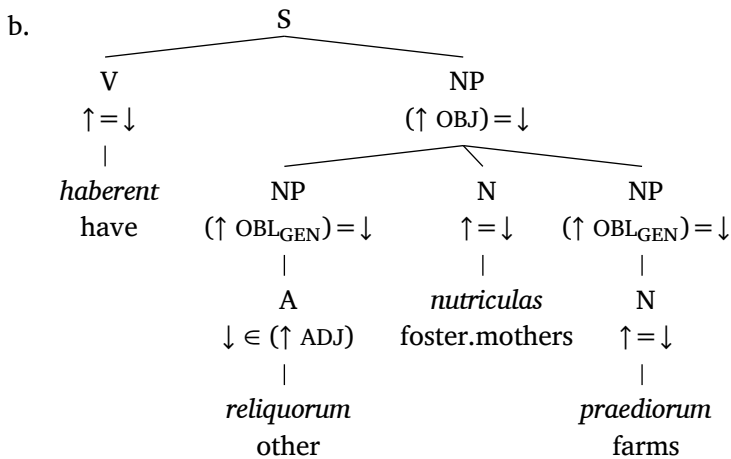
b.

S

V
$\uparrow = \downarrow$
*haberent*
have

NP
$(\uparrow \text{OBJ}) = \downarrow$

NP
$(\uparrow \text{OBL}_{\text{GEN}}) = \downarrow$
A
$\downarrow \in (\uparrow \text{ADJ})$
*reliquorum*
other

N
$\uparrow = \downarrow$
*nutriculas*
foster.mothers

NP
$(\uparrow \text{OBL}_{\text{GEN}}) = \downarrow$
N
$\uparrow = \downarrow$
*praediorum*
farms